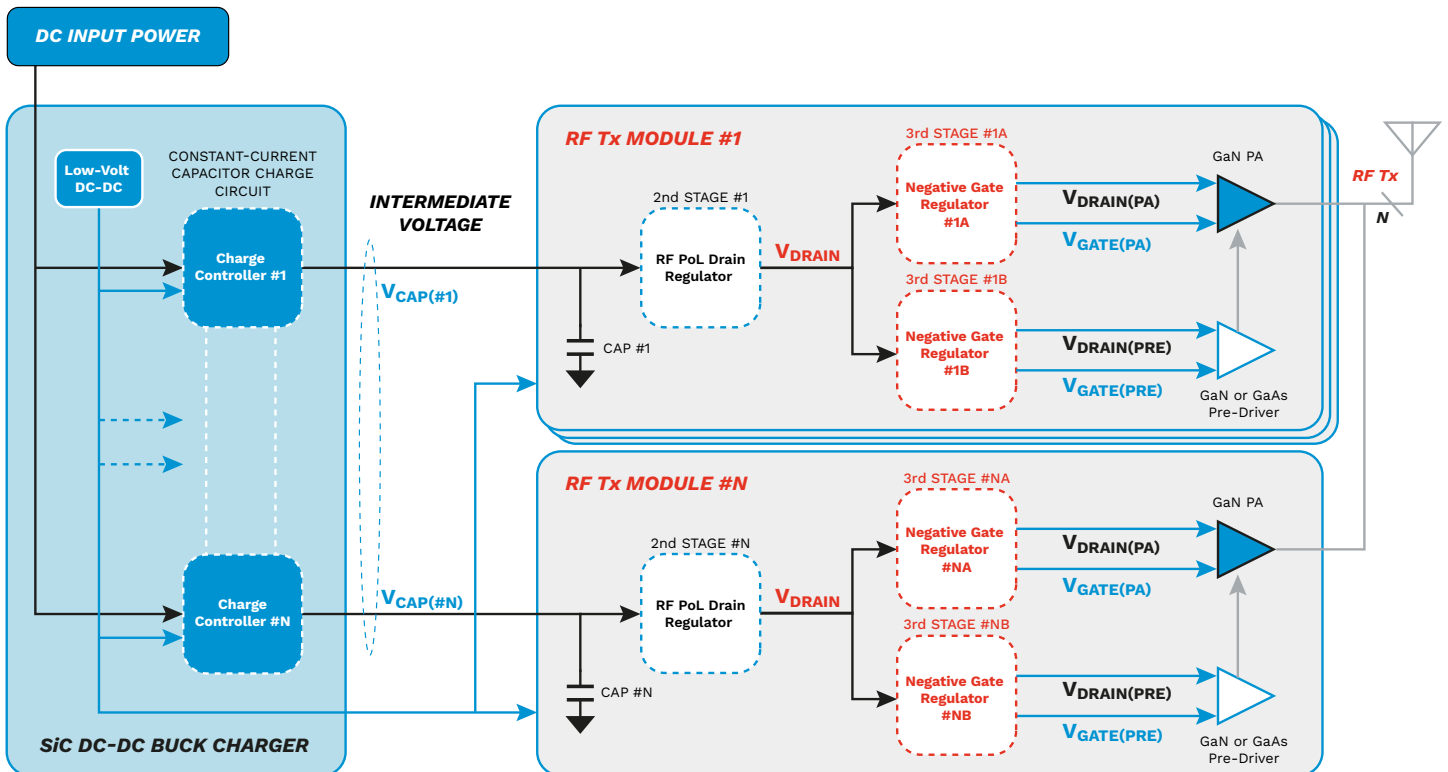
DC INPUT POWER

Low-Volt DC-DC

CONSTANT-CURRENT CAPACITOR CHARGE CIRCUIT

Charge Controller #1

Charge Controller #N

SiC DC-DC BUCK CHARGER

INTERMEDIATE VOLTAGE

$V_{CAP(\#1)}$

$V_{CAP(\#N)}$

RF Tx MODULE #1

2nd STAGE #1

RF PoL Drain Regulator

CAP #1

$V_{DRAIN}$

3rd STAGE #1A

Negative Gate Regulator #1A

3rd STAGE #1B

Negative Gate Regulator #1B

$V_{DRAIN(PA)}$

$V_{GATE(PA)}$

$V_{DRAIN(PRE)}$

$V_{GATE(PRE)}$

GaN PA

GaN or GaAs Pre-Driver

RF Tx

N

RF Tx MODULE #N

2nd STAGE #N

RF PoL Drain Regulator

CAP #N

$V_{DRAIN}$

3rd STAGE #NA

Negative Gate Regulator #NA

3rd STAGE #NB

Negative Gate Regulator #NB

$V_{DRAIN(PA)}$

$V_{GATE(PA)}$

$V_{DRAIN(PRE)}$

$V_{GATE(PRE)}$

GaN PA

GaN or GaAs Pre-Driver